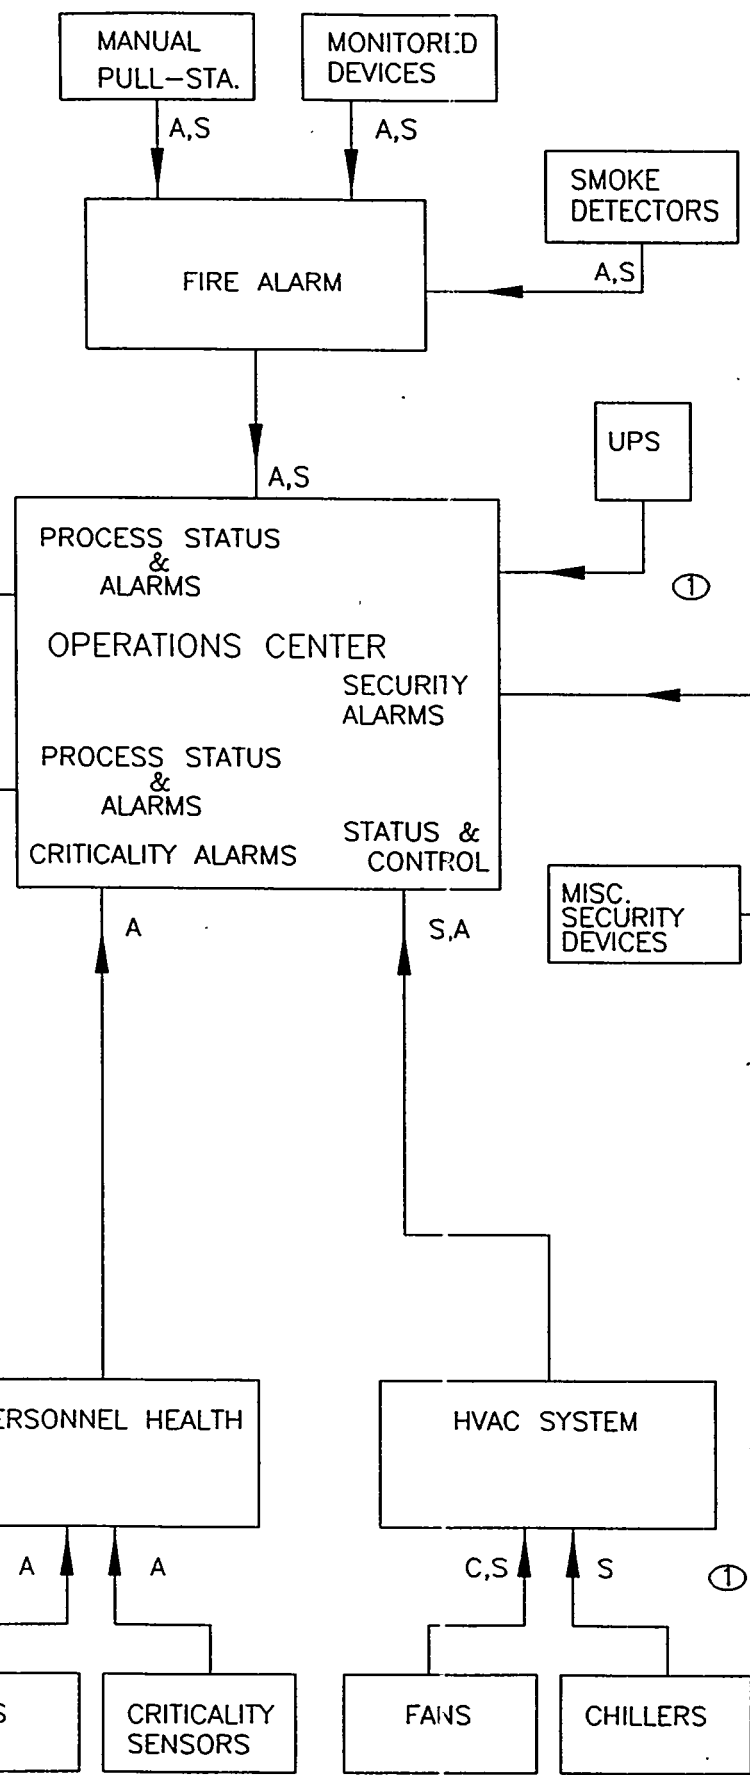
MANUAL PULL-STA.

MONITORED DEVICES

A,S

A,S

SMOKE DETECTORS

A,S

FIRE ALARM

A,S

UPS

PROCESS STATUS & ALARMS

①

OPERATIONS CENTER

SECURITY ALARMS

PROCESS STATUS & ALARMS

CRITICALITY ALARMS

STATUS & CONTROL

MISC. SECURITY DEVICES

A

S,A

ERSONNEL HEALTH

HVAC SYSTEM

A

A

C,S

S

①

S

CRITICALITY SENSORS

FANS

CHILLERS